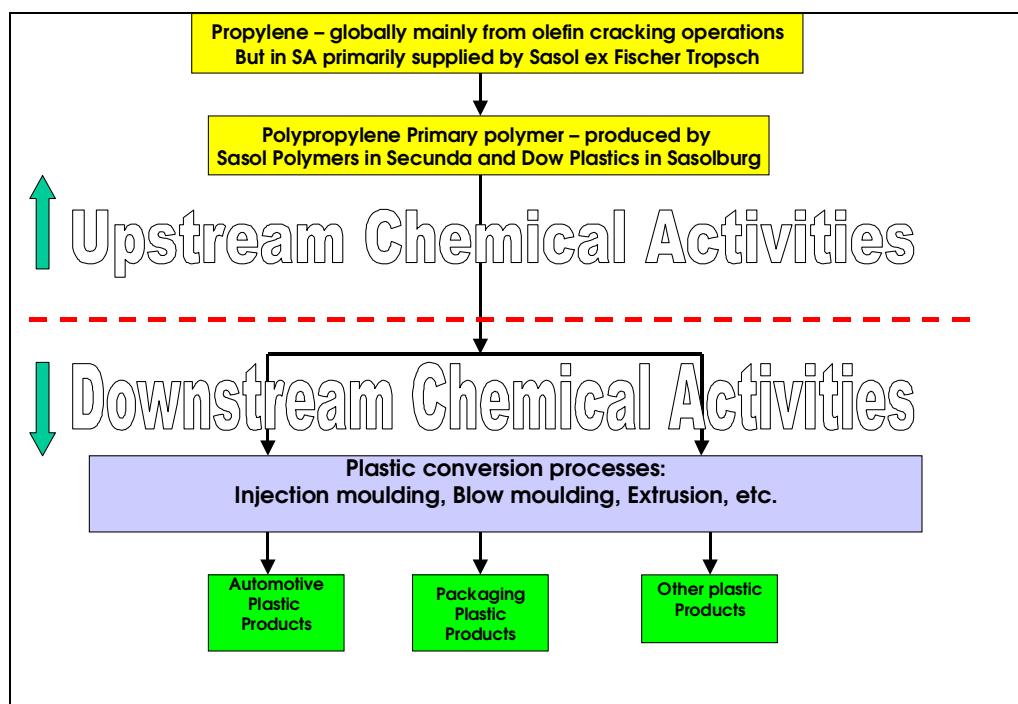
Propylene – globally mainly from olefin cracking operations
But in SA primarily supplied by Sasol ex Fischer Tropsch

Polypropylene Primary polymer – produced by
Sasol Polymers in Secunda and Dow Plastics in Sasolburg

Upstream Chemical Activities

Downstream Chemical Activities

Plastic conversion processes:
Injection moulding, Blow moulding, Extrusion, etc.

Automotive Plastic Products

Packaging Plastic Products

Other plastic Products